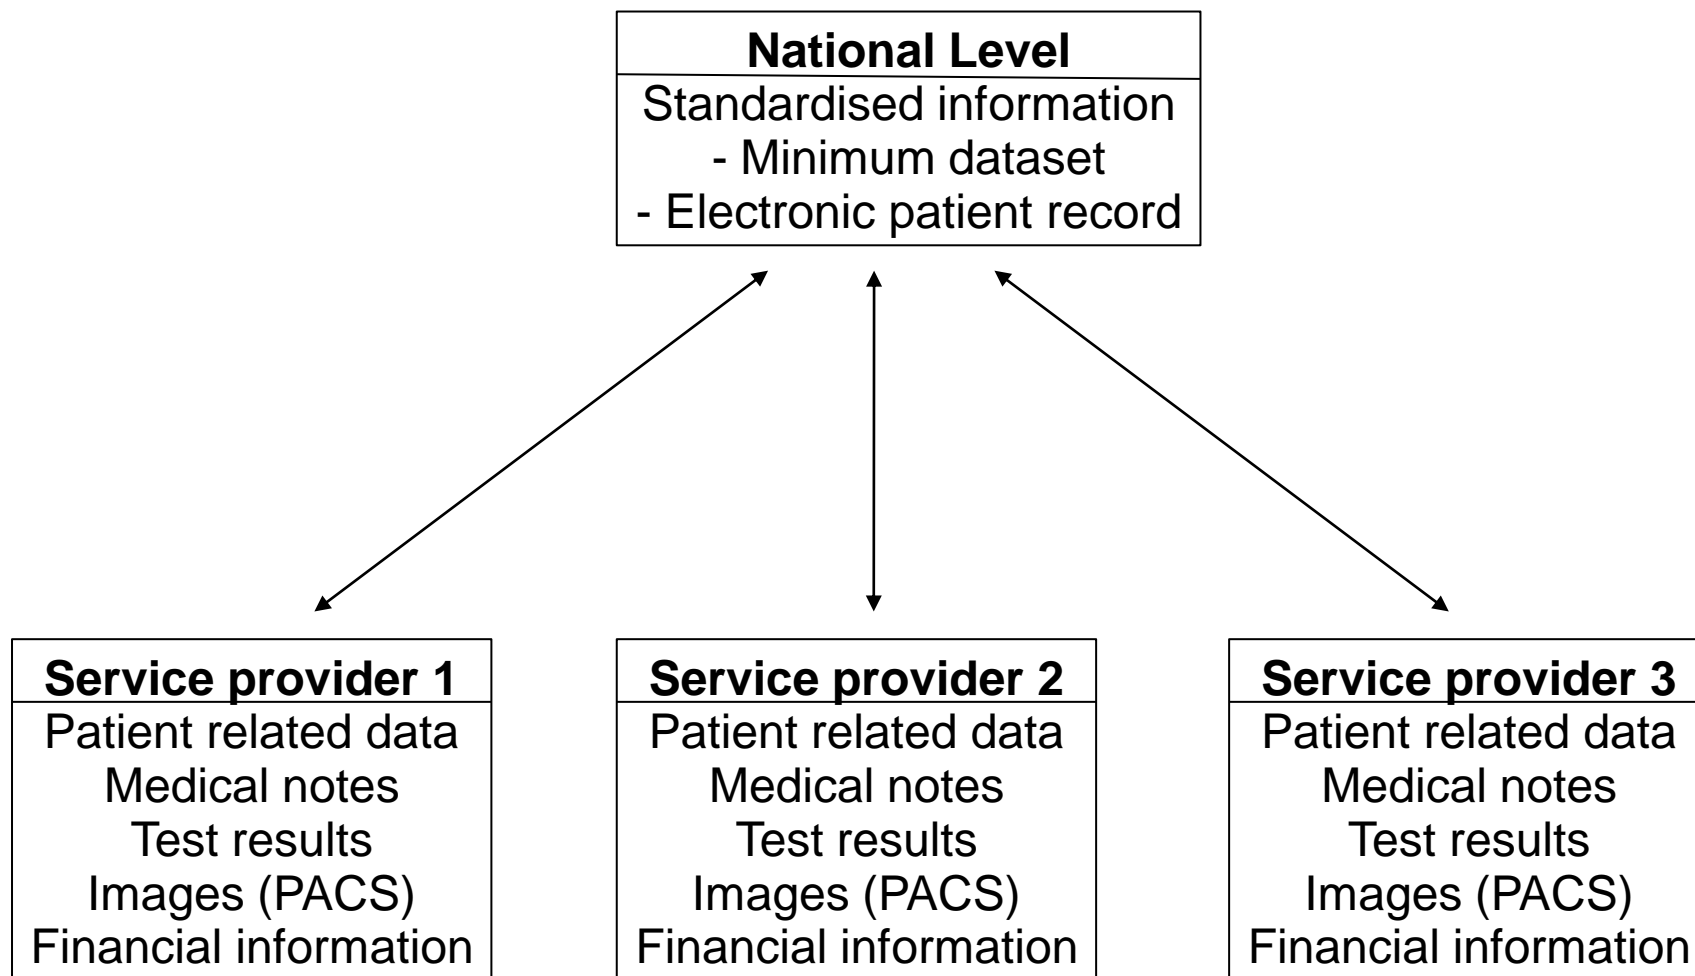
**National Level**
Standardised information
- Minimum dataset
- Electronic patient record

**Service provider 1**
Patient related data
Medical notes
Test results
Images (PACS)
Financial information

**Service provider 2**
Patient related data
Medical notes
Test results
Images (PACS)
Financial information

**Service provider 3**
Patient related data
Medical notes
Test results
Images (PACS)
Financial information